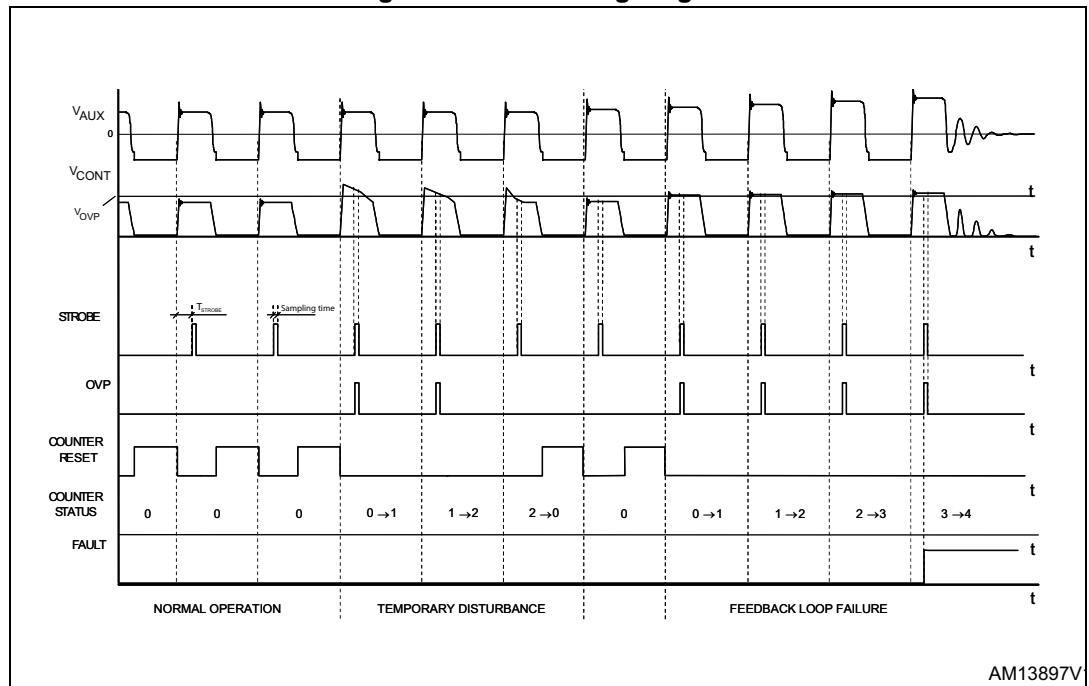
$V_{AUX}$

0

$V_{CONT}$

$V_{OVP}$

t

t

STROBE

$T_{STROBE}$

Sampling time

t

OVP

t

COUNTER RESET

t

COUNTER STATUS

0

0

0

$0 \rightarrow 1$

$1 \rightarrow 2$

$2 \rightarrow 0$

0

$0 \rightarrow 1$

$1 \rightarrow 2$

$2 \rightarrow 3$

$3 \rightarrow 4$

FAULT

t

t

NORMAL OPERATION

TEMPORARY DISTURBANCE

FEEDBACK LOOP FAILURE

AM13897V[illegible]